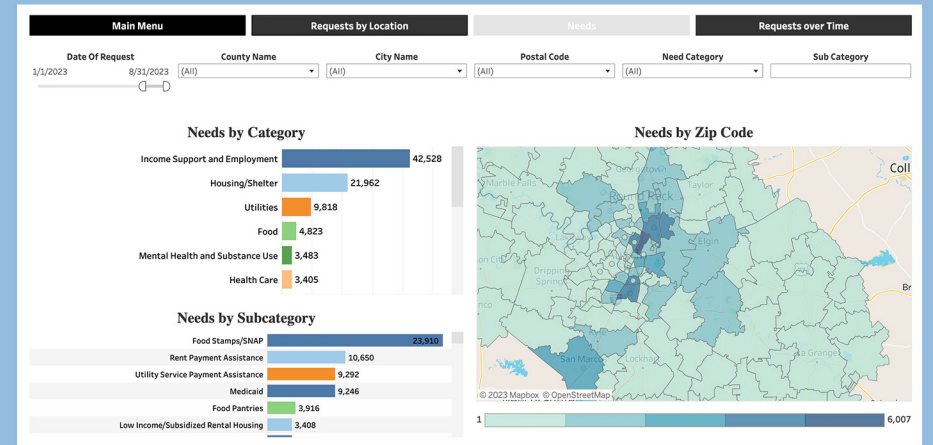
Main Menu

Requests by Location

Needs

Requests over Time

Date Of Request

1/1/2023

8/31/2023

County Name

(All)

City Name

(All)

Postal Code

(All)

Need Category

(All)

Sub Category

Needs by Category

Income Support and Employment 42,528

Housing/Shelter 21,962

Utilities 9,818

Food 4,823

Mental Health and Substance Use 3,483

Health Care 3,405

Needs by Subcategory

Food Stamps/SNAP 23,910

Rent Payment Assistance 10,650

Utility Service Payment Assistance 9,292

Medicaid 9,246

Food Pantries 3,916

Low Income/Subsidized Rental Housing 3,408

Needs by Zip Code

Marble Falls

Georgetown

Round Rock

Taylor

Coll

Elgin

Drippin Spring

San Marco

Lockha

La Grange

Br

© 2023 Mapbox © OpenStreetMap

1

6,007